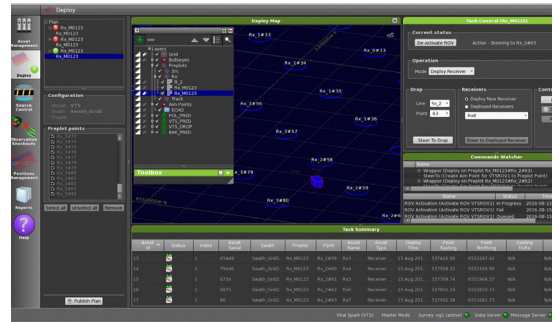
Deploy

Asset Management

Deploy

Source Control

Observation Analysis

Positions Management

Reports

Help

Plan
Rx_M0123
Rx_M0123
Rx_M0123
Rx_M0123
Rx_M0123

Configuration
Vessel: VT5
Swath: Swath_Grid1

Preplot points

Select all Unselect all Remove

Publish Plan

Deploy Map

Layers
Grid
Bullseyes
Preplots
Src
Rx
Rx_M0123
Rx_M0123
Track
Aim Points
ECHO
POS_PRED
VTS_PROP
VTS_PROP
BAR_PRED

Toolbox

Rx_1#33
Rx_1#34
Rx_1#35
Rx_1#36
Rx_1#56
Rx_1#57
Rx_1#58
Rx_1#78
Rx_1#80
Rx_1#81

Task Control (Rx_M0123)

Current status
De-activate ROV
Active : Steering to Rx_2#03

Operation
Mode Deploy Receiver

Drop
Line Rx_2
Point 83
Steer To Drop

Receivers
Deploy New Receiver
Deployed Receivers
Rx0
Steer to Deployed Receiver

Commands Watcher
Name
Wapper (Deploy on Preplot Rx_M0123#Rx_2#83)
Steer To (Create Aim Point for VTSROV1 to Preplot Point)
Wapper (Deploy on Preplot Rx_M0123#Rx_2#82)
ROV Activation (Activate ROV VTSROV1) in Progress 2016-05-
ROV Activation (Activate ROV VTSROV1) Done 2016-05-
ROV Activation (Activate ROV VTSROV1) Queued 2016-05-

Task Summary

| Asset Id | Status | Index | Asset Serial | Swath | Preplot | Point | Asset Type | Deploy Time | Point Easting | Point Northing | Easting Delta |
|---|---|---|---|---|---|---|---|---|---|---|---|
| 13 | | 15 | 05446 | Swath_Grid1 | Rx_M0123 | Rx_2#30 | Rx0 | Receiver | 13 Aug 201 | 137420.90 | 6332047.42 | N/A |
| 14 | | 16 | 79840 | Swath_Grid1 | Rx_M0123 | Rx_2#31 | Rx0 | Receiver | 13 Aug 201 | 137443.95 | 6332255.99 | N/A |
| 15 | | 17 | 0734 | Swath_Grid1 | Rx_M0123 | Rx_2#61 | Rx3 | Receiver | 13 Aug 201 | 137548.74 | 6332264.37 | N/A |
| 16 | | 18 | 0875 | Swath_Grid1 | Rx_M0123 | Rx_2#45 | Rx0 | Receiver | 13 Aug 201 | 137671.16 | 6332319.15 | N/A |
| 17 | | 19 | 90 | Swath_Grid1 | Rx_M0123 | Rx_2#65 | Rx7 | Receiver | 13 Aug 201 | 137902.58 | 6332081.71 | N/A |

Vital Spark (VT1) Master Mode Survey sg1 (active) Data Server Message Server